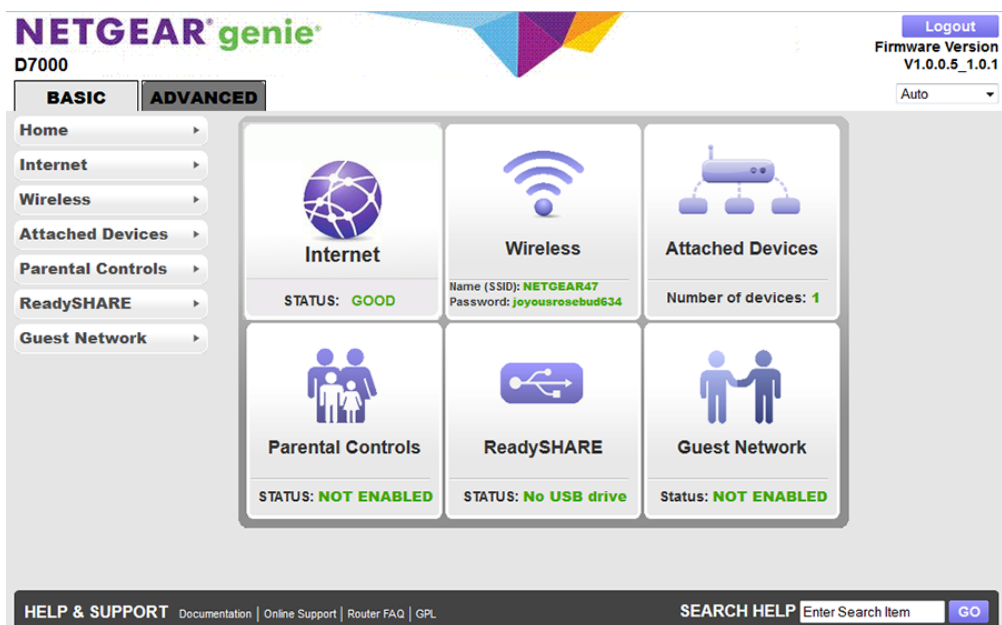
NETGEAR® genie®
D7000

Logout
Firmware Version
V1.0.0.5_1.0.1

BASIC | ADVANCED

Auto

Home
Internet
Wireless
Attached Devices
Parental Controls
ReadySHARE
Guest Network

Internet
STATUS: GOOD

Wireless
Name (SSID): NETGEAR47
Password: joyousrosebud634

Attached Devices
Number of devices: 1

Parental Controls
STATUS: NOT ENABLED

ReadySHARE
STATUS: No USB drive

Guest Network
Status: NOT ENABLED

HELP & SUPPORT Documentation | Online Support | Router FAQ | GPL

SEARCH HELP Enter Search Item GO